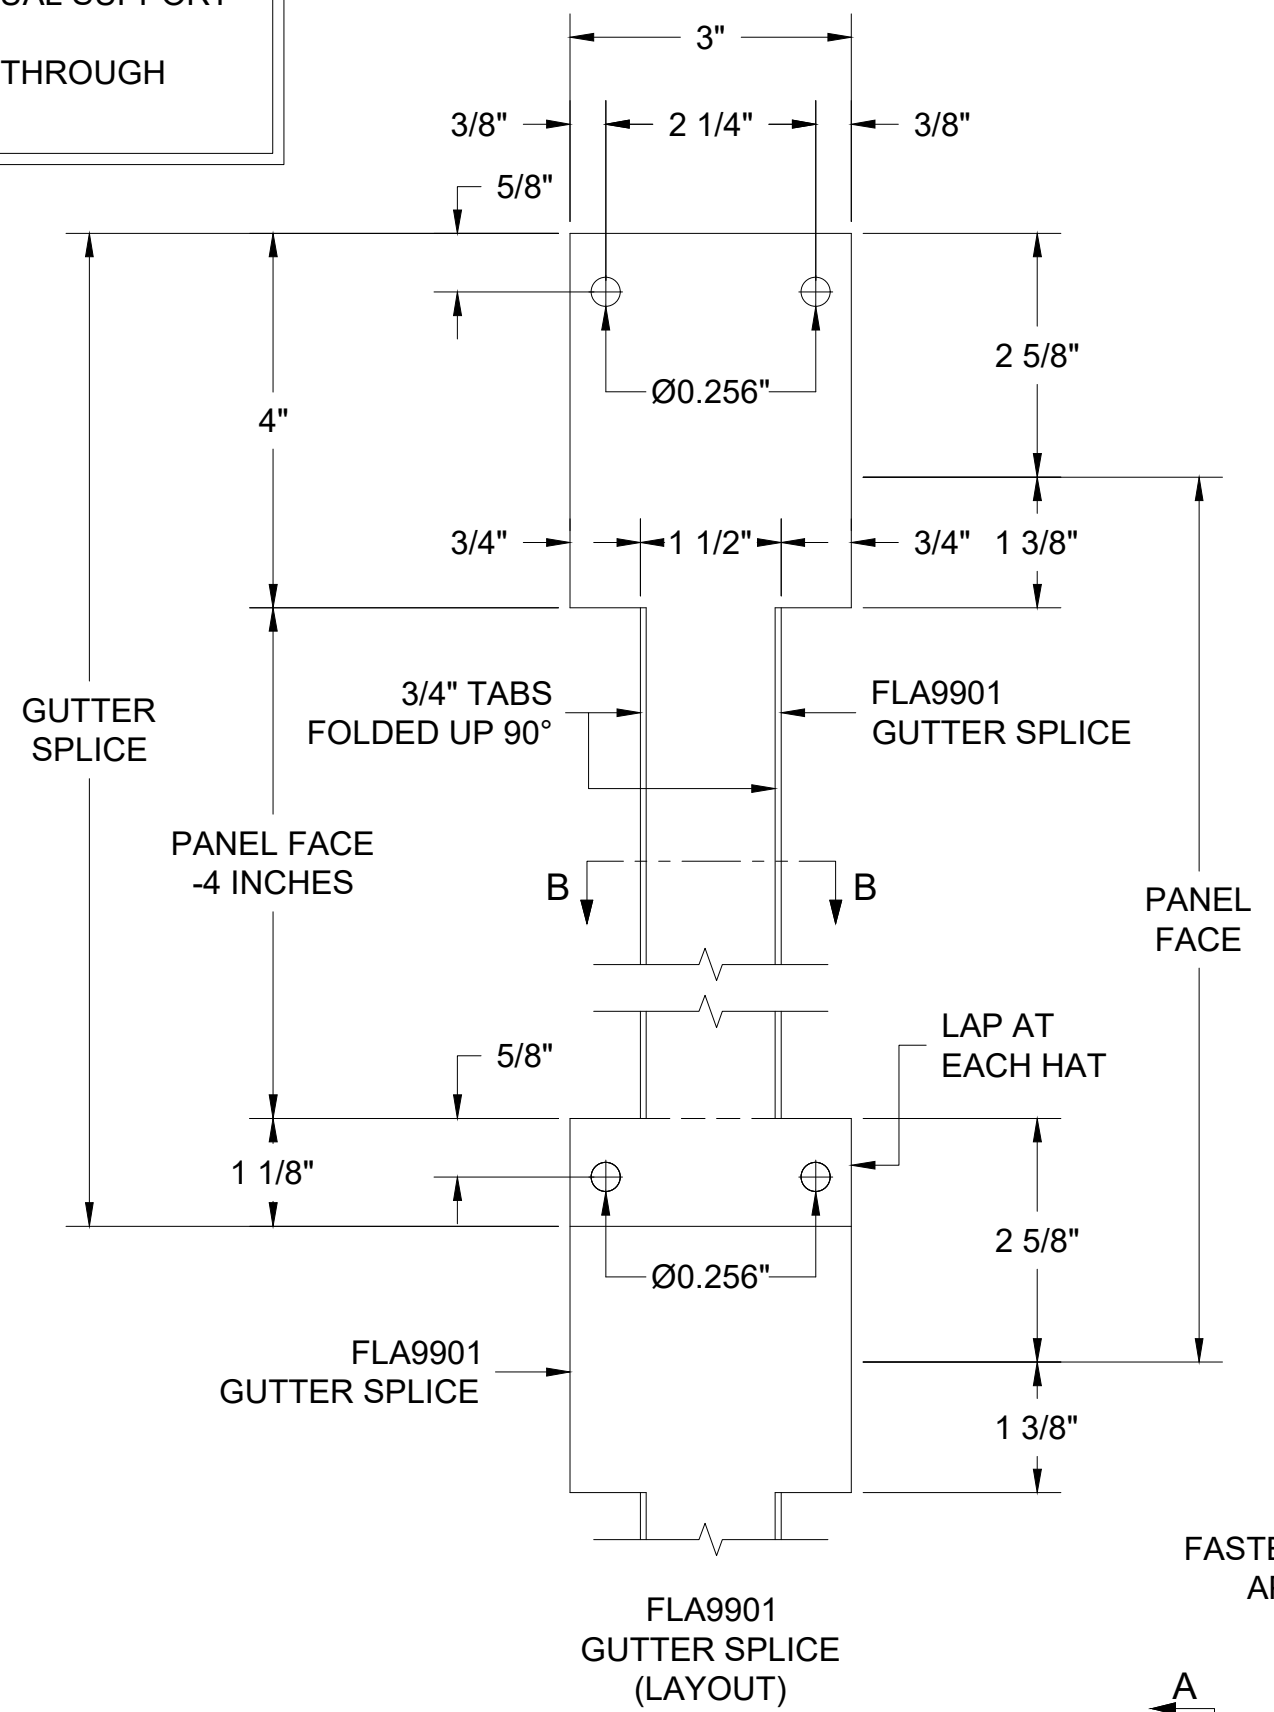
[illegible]CAL SUPPORT
THROUGH

3"
3/8"
2 1/4"
3/8"
5/8"
2 5/8"
Ø0.256"
4"
3/4"
1 1/2"
3/4"
1 3/8"
GUTTER SPLICE
3/4" TABS FOLDED UP 90°
FLA9901 GUTTER SPLICE
PANEL FACE -4 INCHES
B
B
PANEL FACE
5/8"
LAP AT EACH HAT
1 1/8"
2 5/8"
Ø0.256"
FLA9901 GUTTER SPLICE
1 3/8"
FASTE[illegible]
A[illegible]
FLA9901 GUTTER SPLICE (LAYOUT)
A